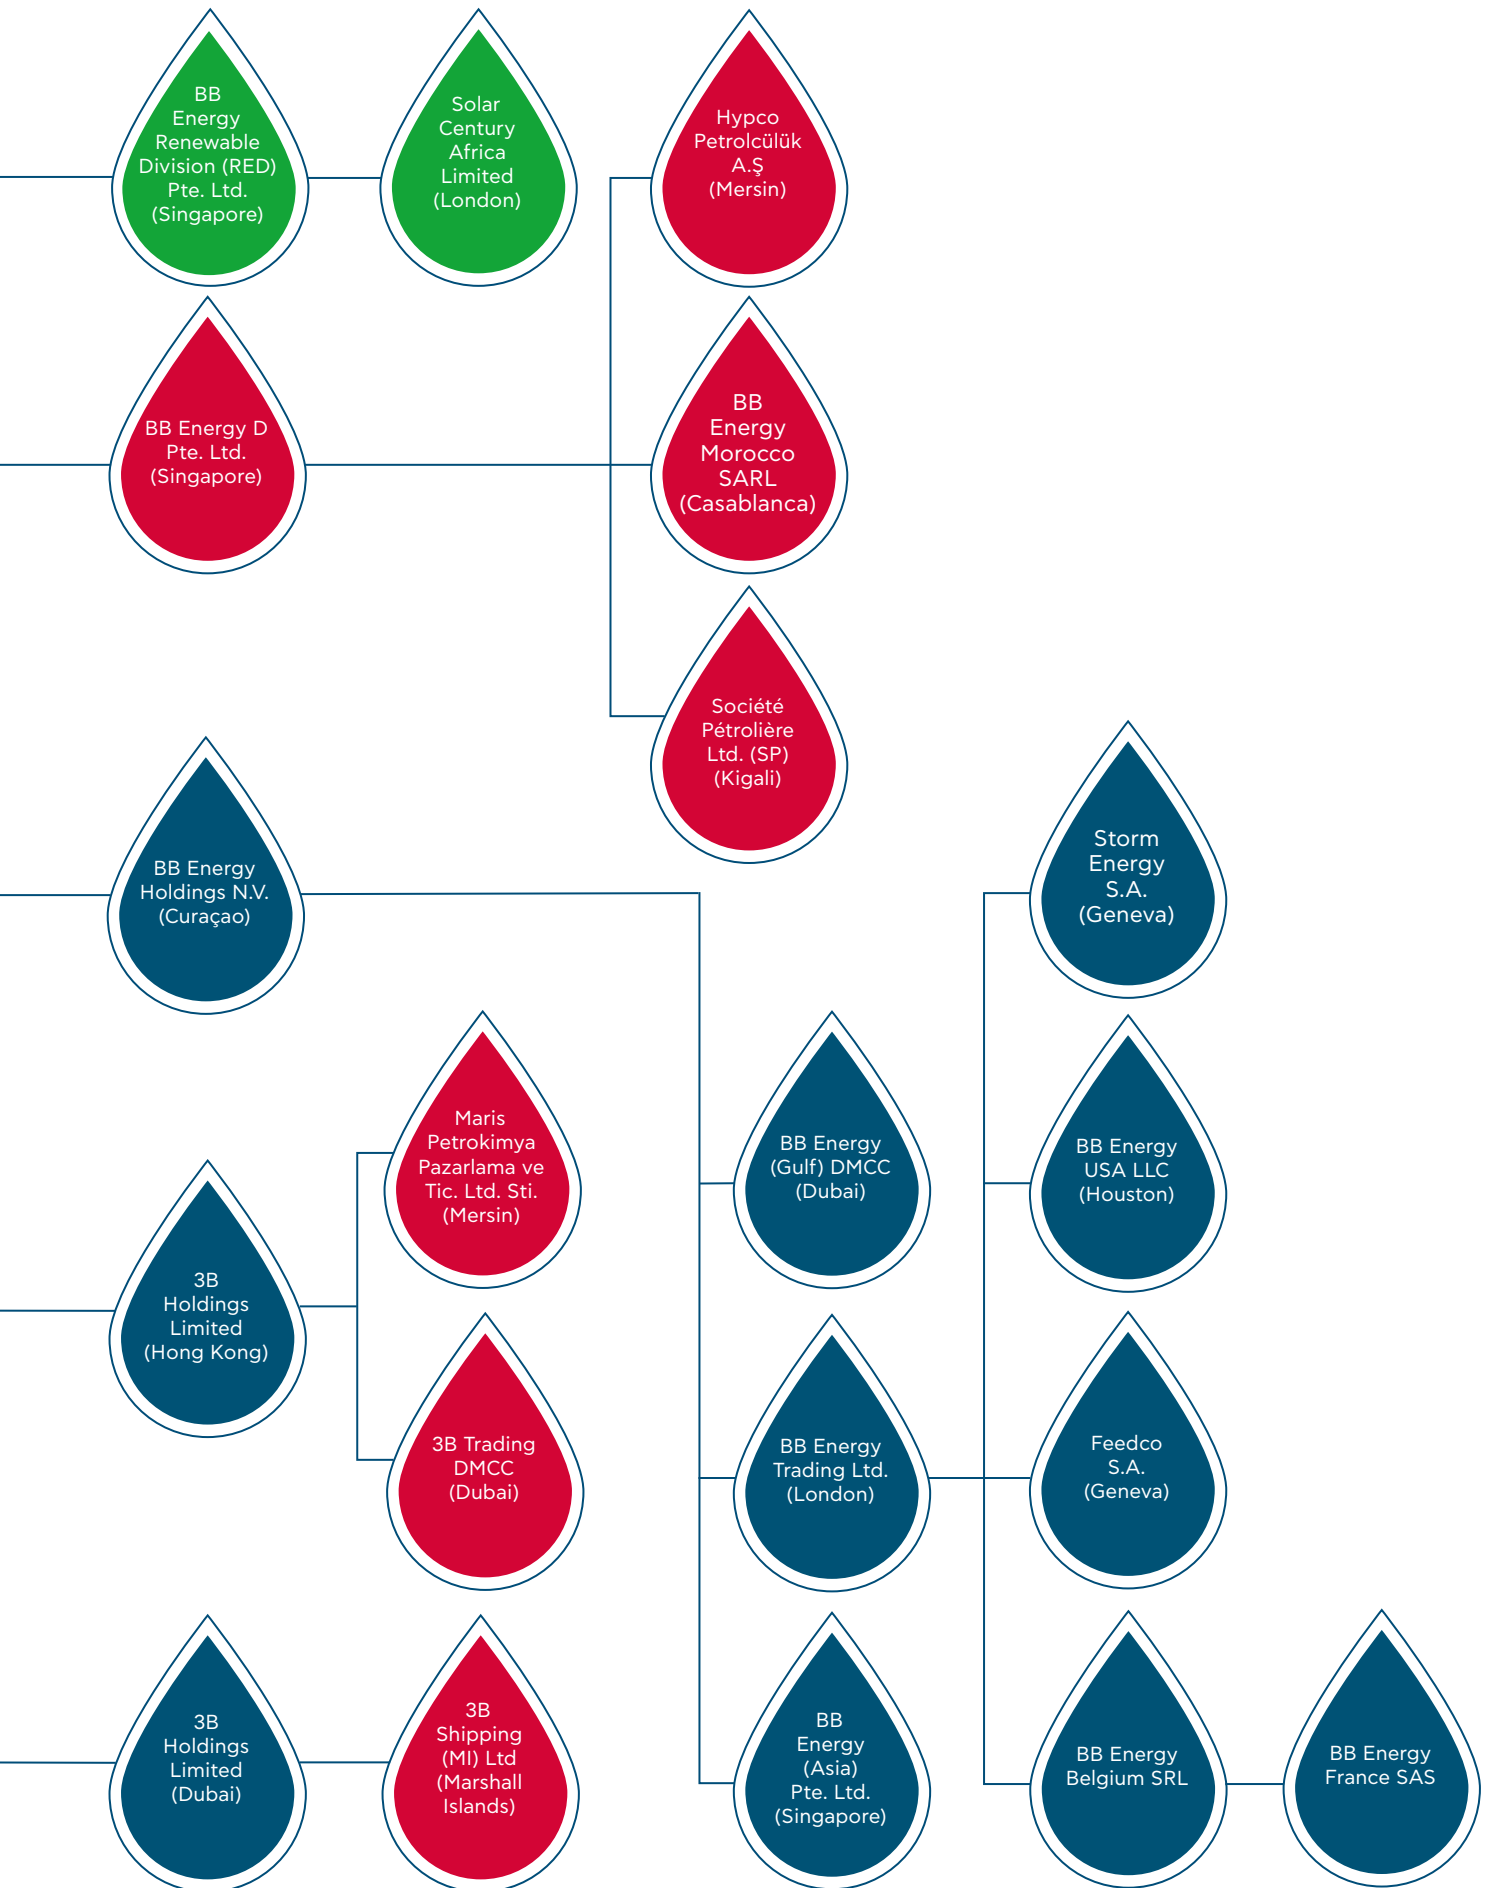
BB Energy Renewable Division (RED) Pte. Ltd. (Singapore)

Solar Century Africa Limited (London)

Hypco Petrolcülük A.Ş (Mersin)

BB Energy D Pte. Ltd. (Singapore)

BB Energy Morocco SARL (Casablanca)

Société Pétrolière Ltd. (SP) (Kigali)

BB Energy Holdings N.V. (Curaçao)

Storm Energy S.A. (Geneva)

Maris Petrokimya Pazarlama ve Tic. Ltd. Sti. (Mersin)

BB Energy (Gulf) DMCC (Dubai)

BB Energy USA LLC (Houston)

3B Holdings Limited (Hong Kong)

3B Trading DMCC (Dubai)

BB Energy Trading Ltd. (London)

Feedco S.A. (Geneva)

3B Holdings Limited (Dubai)

3B Shipping (MI) Ltd (Marshall Islands)

BB Energy (Asia) Pte. Ltd. (Singapore)

BB Energy Belgium SRL

BB Energy France SAS